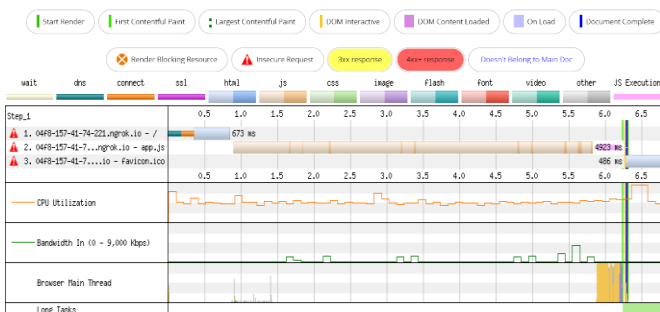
Start Render | First Contentful Paint | Largest Contentful Paint | DOM Interactive | DOM Content Loaded | On Load | Document Complete

Render Blocking Resource | Insecure Request | 3xx response | 4xx+ response | Doesn't Belong to Main Doc

wait | dns | connect | ssl | html | js | css | image | flash | font | video | other | JS Execution

Step_1

0.5 1.0 1.5 2.0 2.5 3.0 3.5 4.0 4.5 5.0 5.5 6.0 6.5

1. 04f8-157-41-74-221.ngrok.io - /
673 ms

2. 04f8-157-41-7...ngrok.io - app.js
4923 ms

3. 04f8-157-41-7....io - favicon.ico
486 ms

0.5 1.0 1.5 2.0 2.5 3.0 3.5 4.0 4.5 5.0 5.5 6.0 6.5

CPU Utilization

Bandwidth In (0 - 9,000 Kbps)

Browser Main Thread

Long Tasks